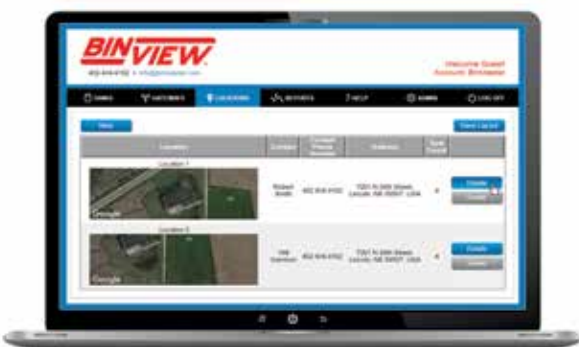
BINVIEW

402-616-4102 • info@binviewsr.com

Welcome Guest
Account: Binmaster

BINS | GATEWAYS | LOCATIONS | REPORTS | HELP | ADMIN | LOG OFF

New

View List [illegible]

| Location | Contact | Contact Phone Number | Address | Bin Count | |
|---|---|---|---|---|---|
| Location 1 | Robert Smith | 402-616-4102 | 7201 N 98th Street, Lincoln, NE 68507, USA | 4 | Details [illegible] |
| Location 2 | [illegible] | 402-616-4102 | 7201 N 98th Street, Lincoln, NE 68507, USA | 4 | Details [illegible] |

Google
Google